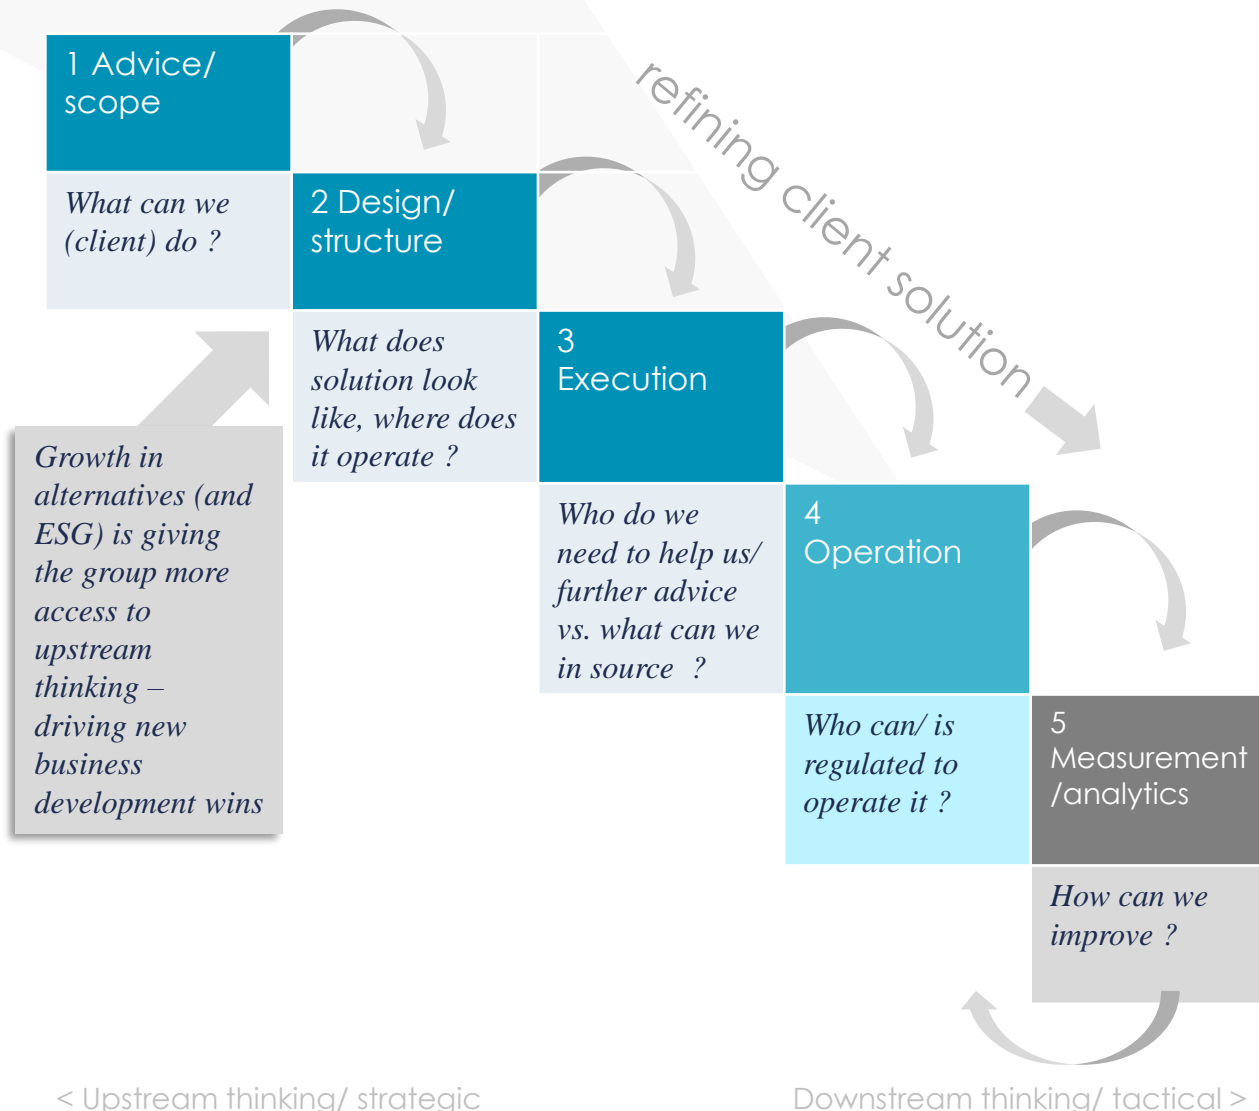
1 Advice/ scope

What can we (client) do ?

2 Design/ structure

What does solution look like, where does it operate ?

3 Execution

Who do we need to help us/ further advice vs. what can we in source ?

4 Operation

Who can/ is regulated to operate it ?

5 Measurement /analytics

How can we improve ?

refining client solution

Growth in alternatives (and ESG) is giving the group more access to upstream thinking – driving new business development wins

< Upstream thinking/ strategic

Downstream thinking/ tactical >